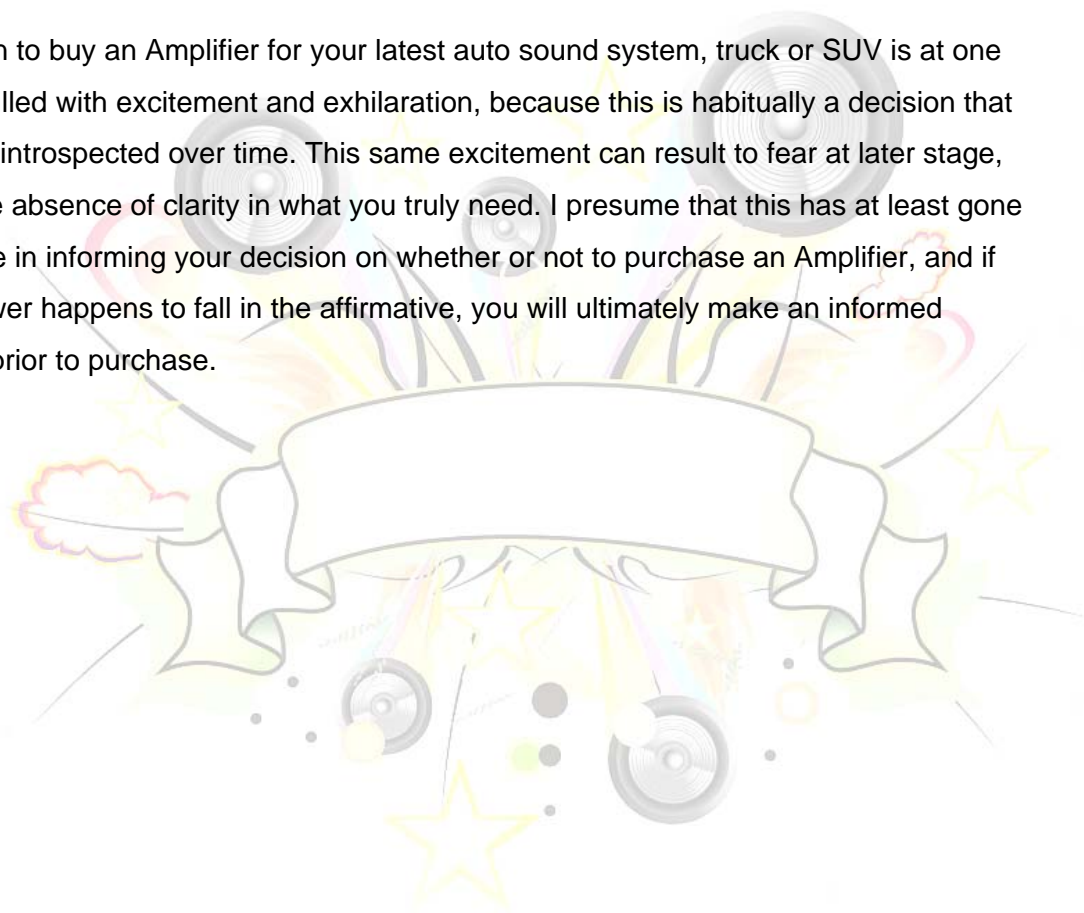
n to buy an Amplifier for your latest auto sound system, truck or SUV is at one lled with excitement and exhilaration, because this is habitually a decision that introspected over time. This same excitement can result to fear at later stage, e absence of clarity in what you truly need. I presume that this has at least gone e in informing your decision on whether or not to purchase an Amplifier, and if ver happens to fall in the affirmative, you will ultimately make an informed prior to purchase.